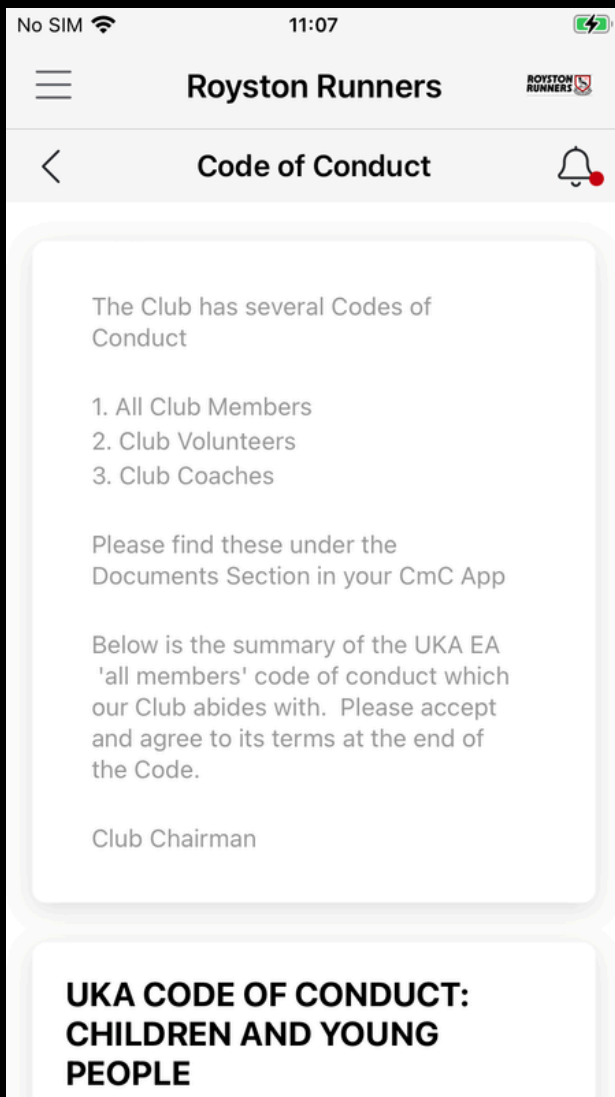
No SIM 11:07

Royston Runners ROYSTON RUNNERS

Code of Conduct

The Club has several Codes of Conduct

1. All Club Members
2. Club Volunteers
3. Club Coaches

Please find these under the Documents Section in your CmC App

Below is the summary of the UKA EA 'all members' code of conduct which our Club abides with. Please accept and agree to its terms at the end of the Code.

Club Chairman

UKA CODE OF CONDUCT: CHILDREN AND YOUNG PEOPLE